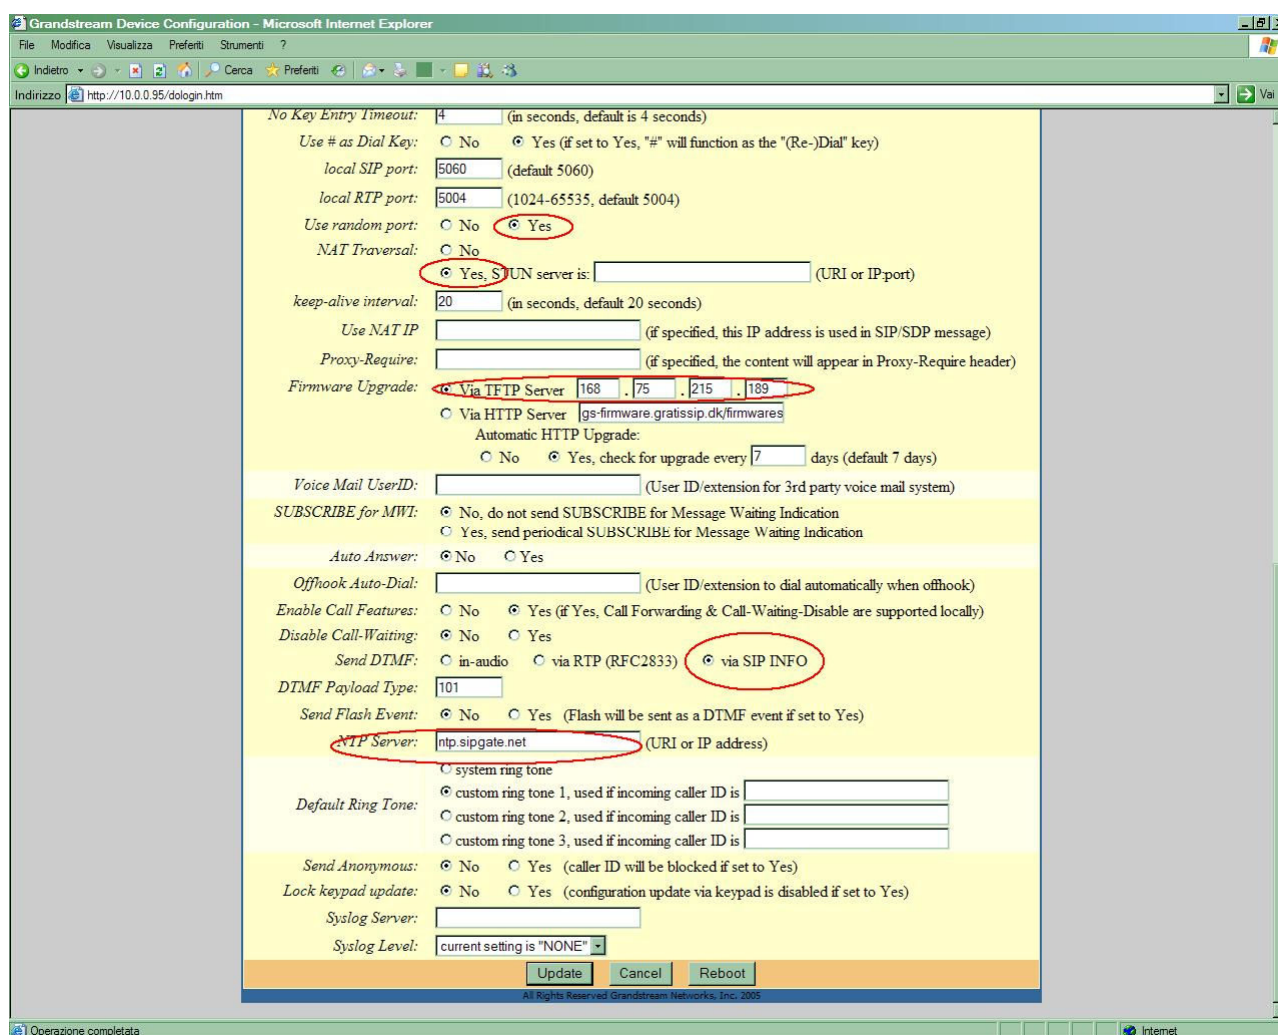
Grandstream Device Configuration - Microsoft Internet Explorer
File Modifica Visualizza Preferiti Strumenti ?
Indietro Cerca Preferiti
Indirizzo http://10.0.0.95/dologin.htm Vai

| | |
|---|---|
| No Key Entry Timeout: | 4 (in seconds, default is 4 seconds) |
| Use # as Dial Key: | No Yes (if set to Yes, "#" will function as the "(Re-)Dial" key) |
| local SIP port: | 5060 (default 5060) |
| local RTP port: | 5004 (1024-65535, default 5004) |
| Use random port: | No Yes |
| NAT Traversal: | No<br>Yes, STUN server is: (URI or IP:port) |
| keep-alive interval: | 20 (in seconds, default 20 seconds) |
| Use NAT IP | (if specified, this IP address is used in SIP/SDP message) |
| Proxy-Require: | (if specified, the content will appear in Proxy-Require header) |
| Firmware Upgrade: | Via TFTP Server 168 . 75 . 215 . 189<br>Via HTTP Server gs-firmware.gratissip.dk/firmwares<br>Automatic HTTP Upgrade:<br>No Yes, check for upgrade every 7 days (default 7 days) |
| Voice Mail UserID: | (User ID/extension for 3rd party voice mail system) |
| SUBSCRIBE for MWI: | No, do not send SUBSCRIBE for Message Waiting Indication<br>Yes, send periodical SUBSCRIBE for Message Waiting Indication |
| Auto Answer: | No Yes |
| Offhook Auto-Dial: | (User ID/extension to dial automatically when offhook) |
| Enable Call Features: | No Yes (if Yes, Call Forwarding & Call-Waiting-Disable are supported locally) |
| Disable Call-Waiting: | No Yes |
| Send DTMF: | in-audio via RTP (RFC2833) via SIP INFO |
| DTMF Payload Type: | 101 |
| Send Flash Event: | No Yes (Flash will be sent as a DTMF event if set to Yes) |
| NTP Server: | ntp.sipgate.net (URI or IP address) |
| Default Ring Tone: | system ring tone<br>custom ring tone 1, used if incoming caller ID is<br>custom ring tone 2, used if incoming caller ID is<br>custom ring tone 3, used if incoming caller ID is |
| Send Anonymous: | No Yes (caller ID will be blocked if set to Yes) |
| Lock keypad update: | No Yes (configuration update via keypad is disabled if set to Yes) |
| Syslog Server: | |
| Syslog Level: | current setting is "NONE" |

Update Cancel Reboot
All Rights Reserved Grandstream Networks, Inc. 2005

Operazione completata
Internet